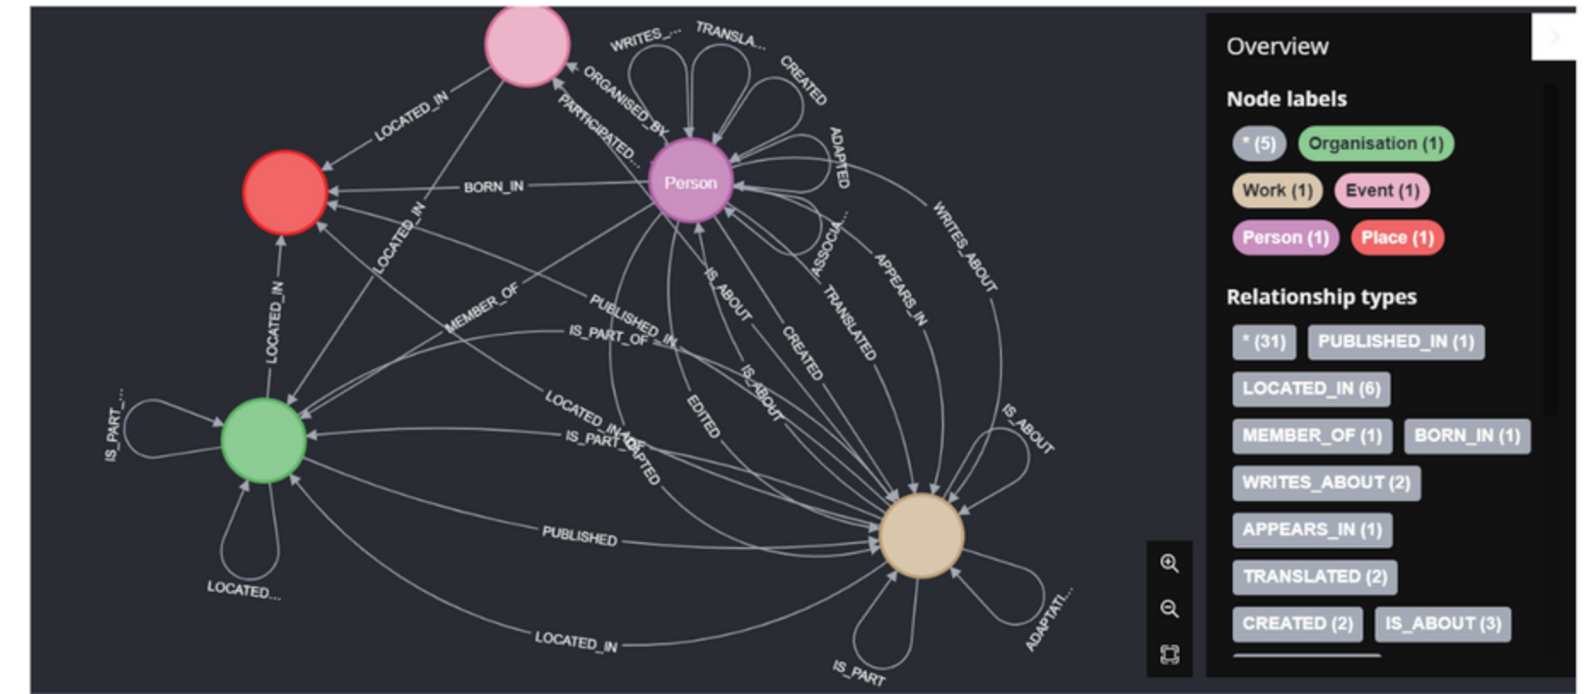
WRITES_... TRANSLA... CREATED
ORGANISED_BY
PARTICIPATED...
ADAPTED
LOCATED_IN
BORN_IN
Person
LOCATED_IN
WRITES_ABOUT
ASSOCIA...
APPEARS_IN
IS_ABOUT
TRANSLATED
MEMBER_OF
PUBLISHED_IN
IS_PART_OF
CREATED
LOCATED_IN
IS_PART_...
IS_ABOUT
EDITED
LOCATED_IN
IS_PART_OF
ADAPTED
IS_ABOUT
PUBLISHED
LOCATED...
LOCATED_IN
IS_PART
ADAPTATI...

Overview
Node labels
* (5) Organisation (1)
Work (1) Event (1)
Person (1) Place (1)
Relationship types
* (31) PUBLISHED_IN (1)
LOCATED_IN (6)
MEMBER_OF (1) BORN_IN (1)
WRITES_ABOUT (2)
APPEARS_IN (1)
TRANSLATED (2)
CREATED (2) IS_ABOUT (3)